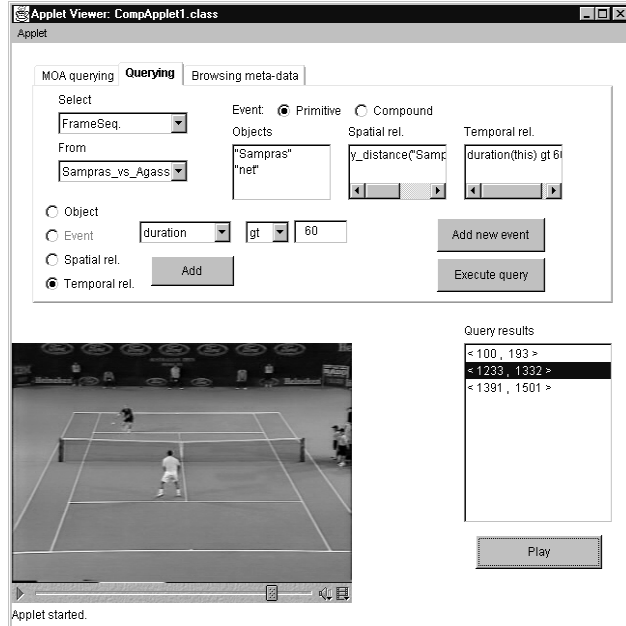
Applet Viewer: CompApplet1.class
Applet

MOA querying | Querying | Browsing meta-data

Select
FrameSeq.
From
Sampras_vs_Agass

Event: Primitive Compound
Objects
"Sampras"
"net"
Spatial rel.
y_distance("Samp
Temporal rel.
duration(this) gt 6

Object
Event
Spatial rel.
Temporal rel.

duration
gt
60
Add
Add new event
Execute query

Query results
< 100 , 193 >
< 1233 , 1332 >
< 1391 , 1501 >

Play

Applet started.